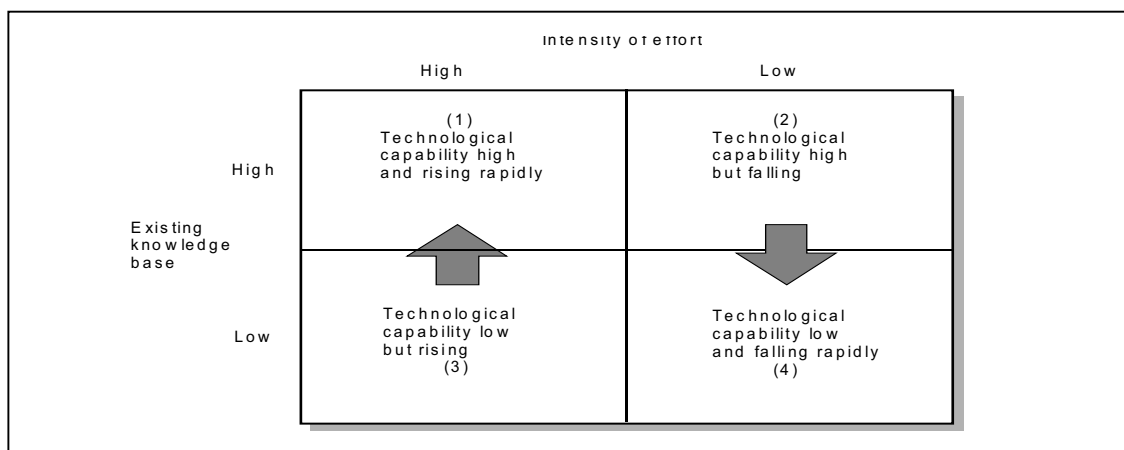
Intensity of effort

| | High | Low |
|---|---|---|
| High | (1) Technological capability high and rising rapidly | (2) Technological capability high but falling |
| Low | Technological capability low but rising (3) | Technological capability low and falling rapidly (4) |

Existing knowledge base